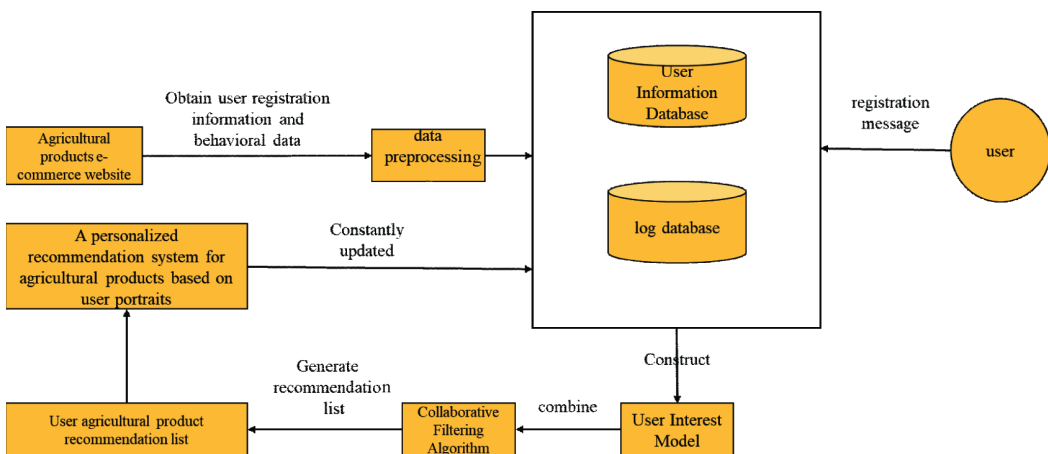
Agricultural products e-commerce website

Obtain user registration information and behavioral data

data preprocessing

User Information Database

log database

registration message

user

A personalized recommendation system for agricultural products based on user portraits

Constantly updated

Construct

Generate recommendation list

combine

User agricultural product recommendation list

Collaborative Filtering Algorithm

User Interest Model